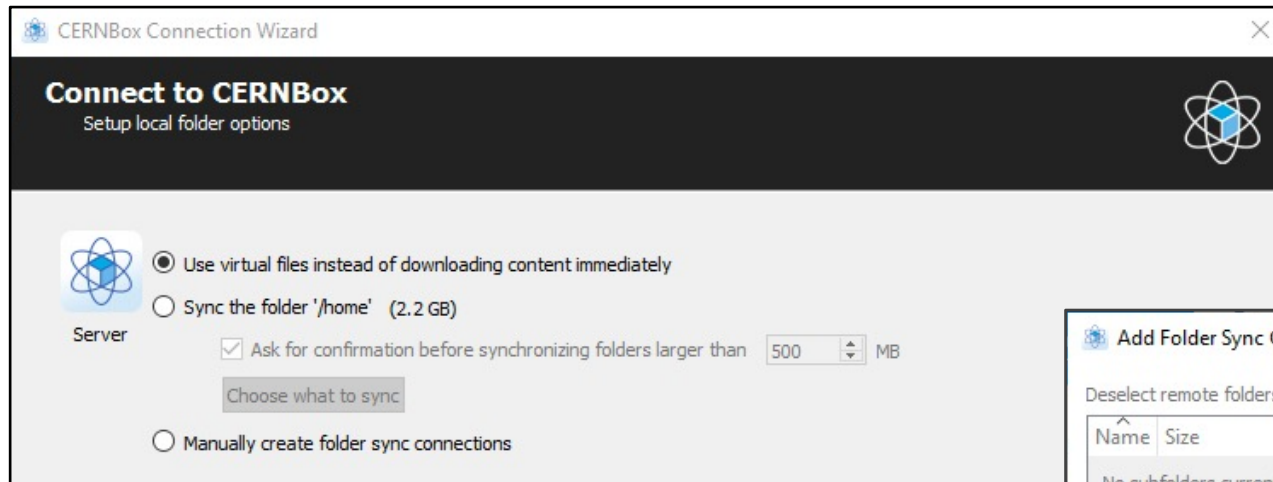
CERNBox Connection Wizard

×

Connect to CERNBox
Setup local folder options

Server

Use virtual files instead of downloading content immediately

Sync the folder '/home' (2.2 GB)

Ask for confirmation before synchronizing folders larger than 500 MB

Choose what to sync

Manually create folder sync connections

Add Folder Sync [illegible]

Deselect remote folders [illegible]

Name Size

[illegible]